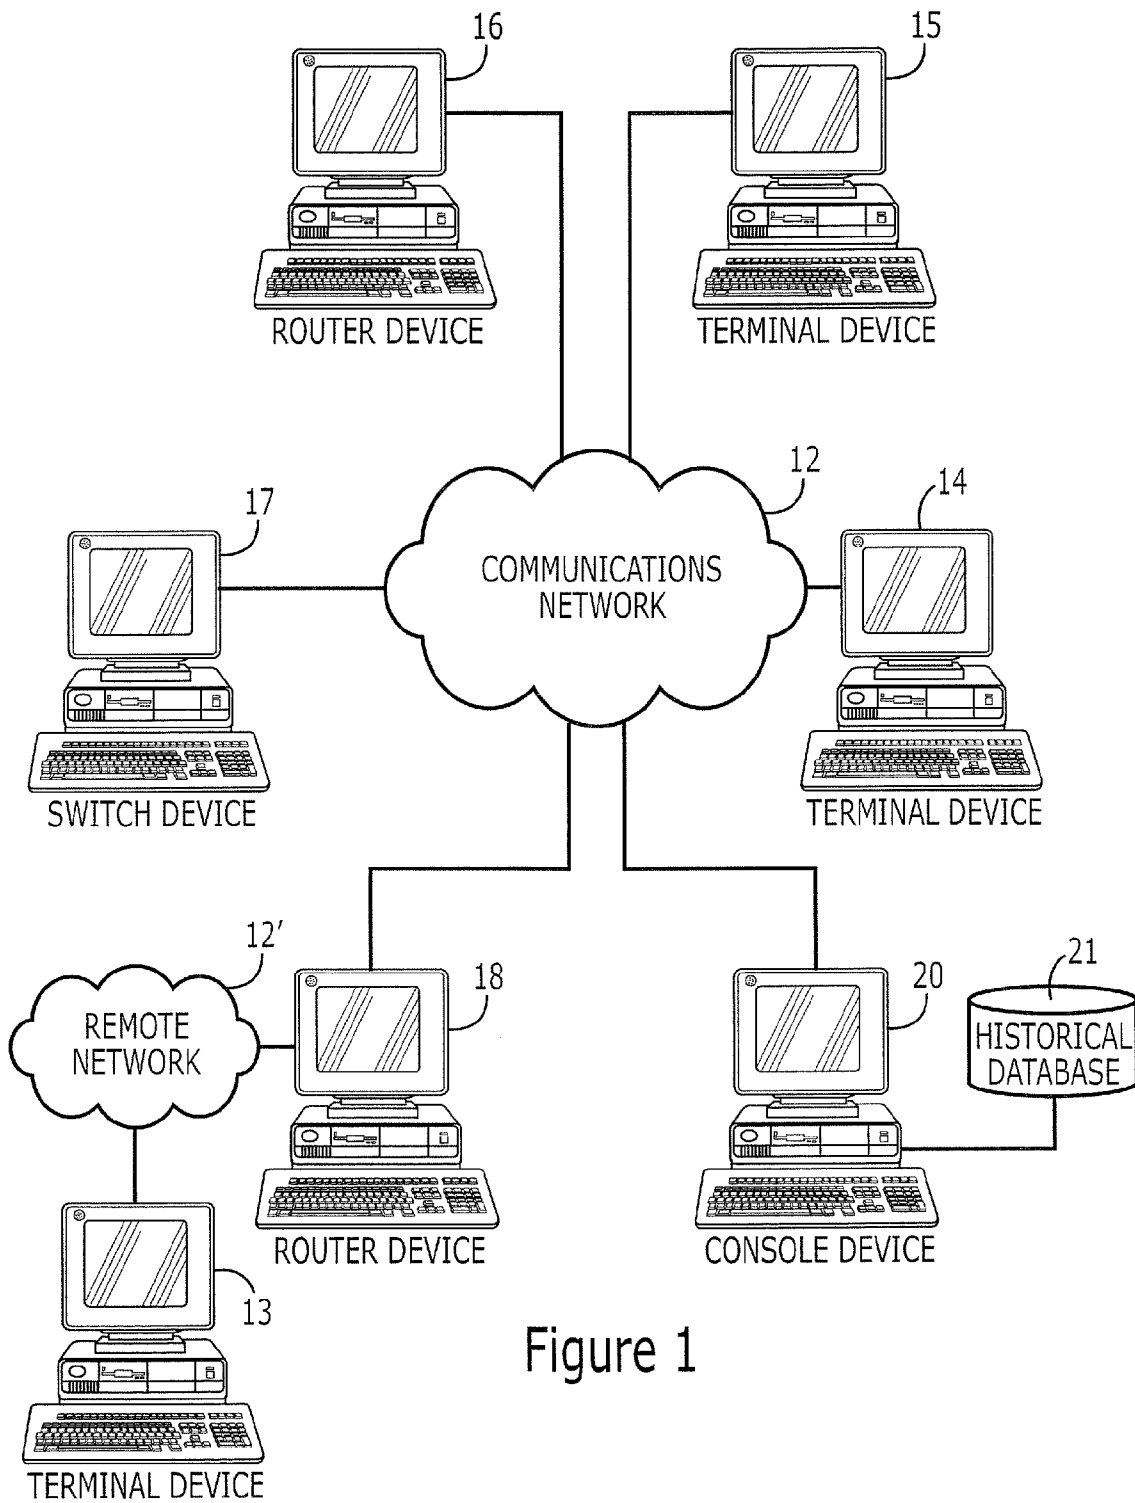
16
ROUTER DEVICE

15
TERMINAL DEVICE

17
SWITCH DEVICE

12
COMMUNICATIONS NETWORK

14
TERMINAL DEVICE

12'
REMOTE NETWORK

18
ROUTER DEVICE

20
CONSOLE DEVICE

21
HISTORICAL DATABASE

13
TERMINAL DEVICE

Figure 1